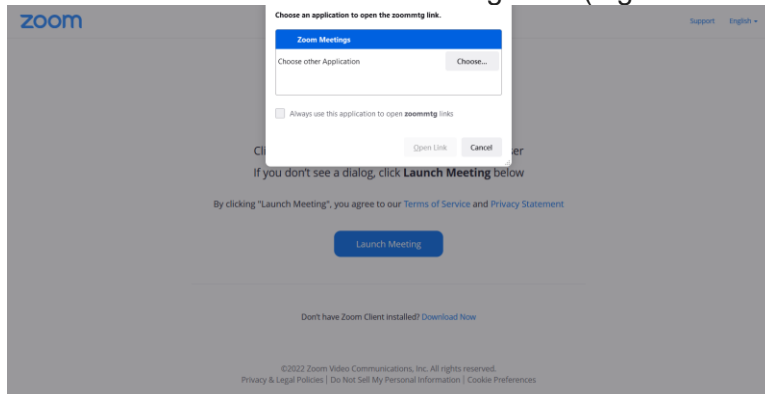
zoom

Support English

Choose an application to open the zoommtg link.

Zoom Meetings

Choose other Application

Choose...

Always use this application to open zoommtg links

Open Link

Cancel

Cli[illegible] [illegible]er

If you don't see a dialog, click Launch Meeting below

By clicking "Launch Meeting", you agree to our Terms of Service and Privacy Statement

Launch Meeting

Don't have Zoom Client installed? Download Now

©2022 Zoom Video Communications, Inc. All rights reserved.

Privacy & Legal Policies | Do Not Sell My Personal Information | Cookie Preferences